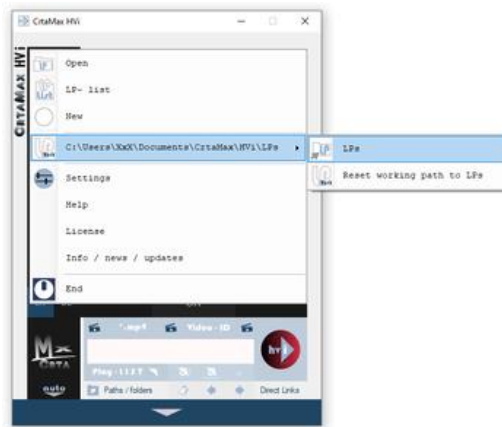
CrtaMax HVi

CrtaMax HVi

Open

LP- list

New

C:\Users\XxX\Documents\CrtaMax\HVi\LPs

LPs

Reset working path to LPs

Settings

Help

License

Info / news / updates

End

*.mp4

Video - ID

Play - 1.1.2.7

Paths / folders

Direct Links

auto